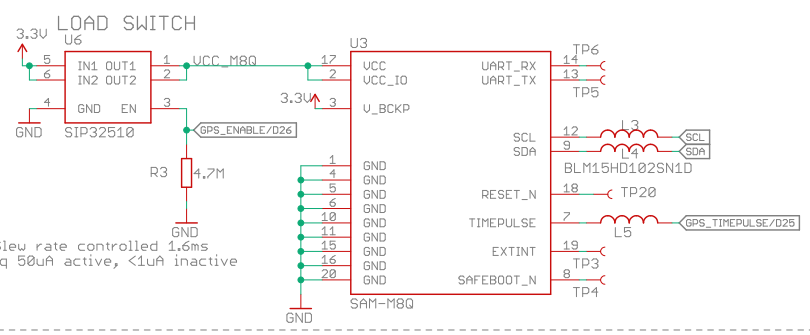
LOAD SWITCH

3.3V

U6

5 IN1 OUT1 1
6 IN2 OUT2 2
4 GND EN 3

SIP32510

GND

VCC_M8Q

GPS_ENABLE/D26

R3 4.7M

GND

lew rate controlled 1.6ms
q 50uA active, <1uA inactive

U3

17 VCC
2 VCC_IO
3.3V
3 V_BCKP

1 GND
4 GND
5 GND
6 GND
10 GND
11 GND
15 GND
16 GND
20 GND

GND

SAM-M8Q

UART_RX 14
UART_TX 13
TP6
TP5

SCL 12
SDA 9
L3
L4
SCL
SDA
BLM15HD102SN1D

RESET_N 18
TP20

TIMEPULSE 7
L5
GPS_TIMEPULSE/D25

EXTINT 19
TP3

SAFEBOOT_N 8
TP4